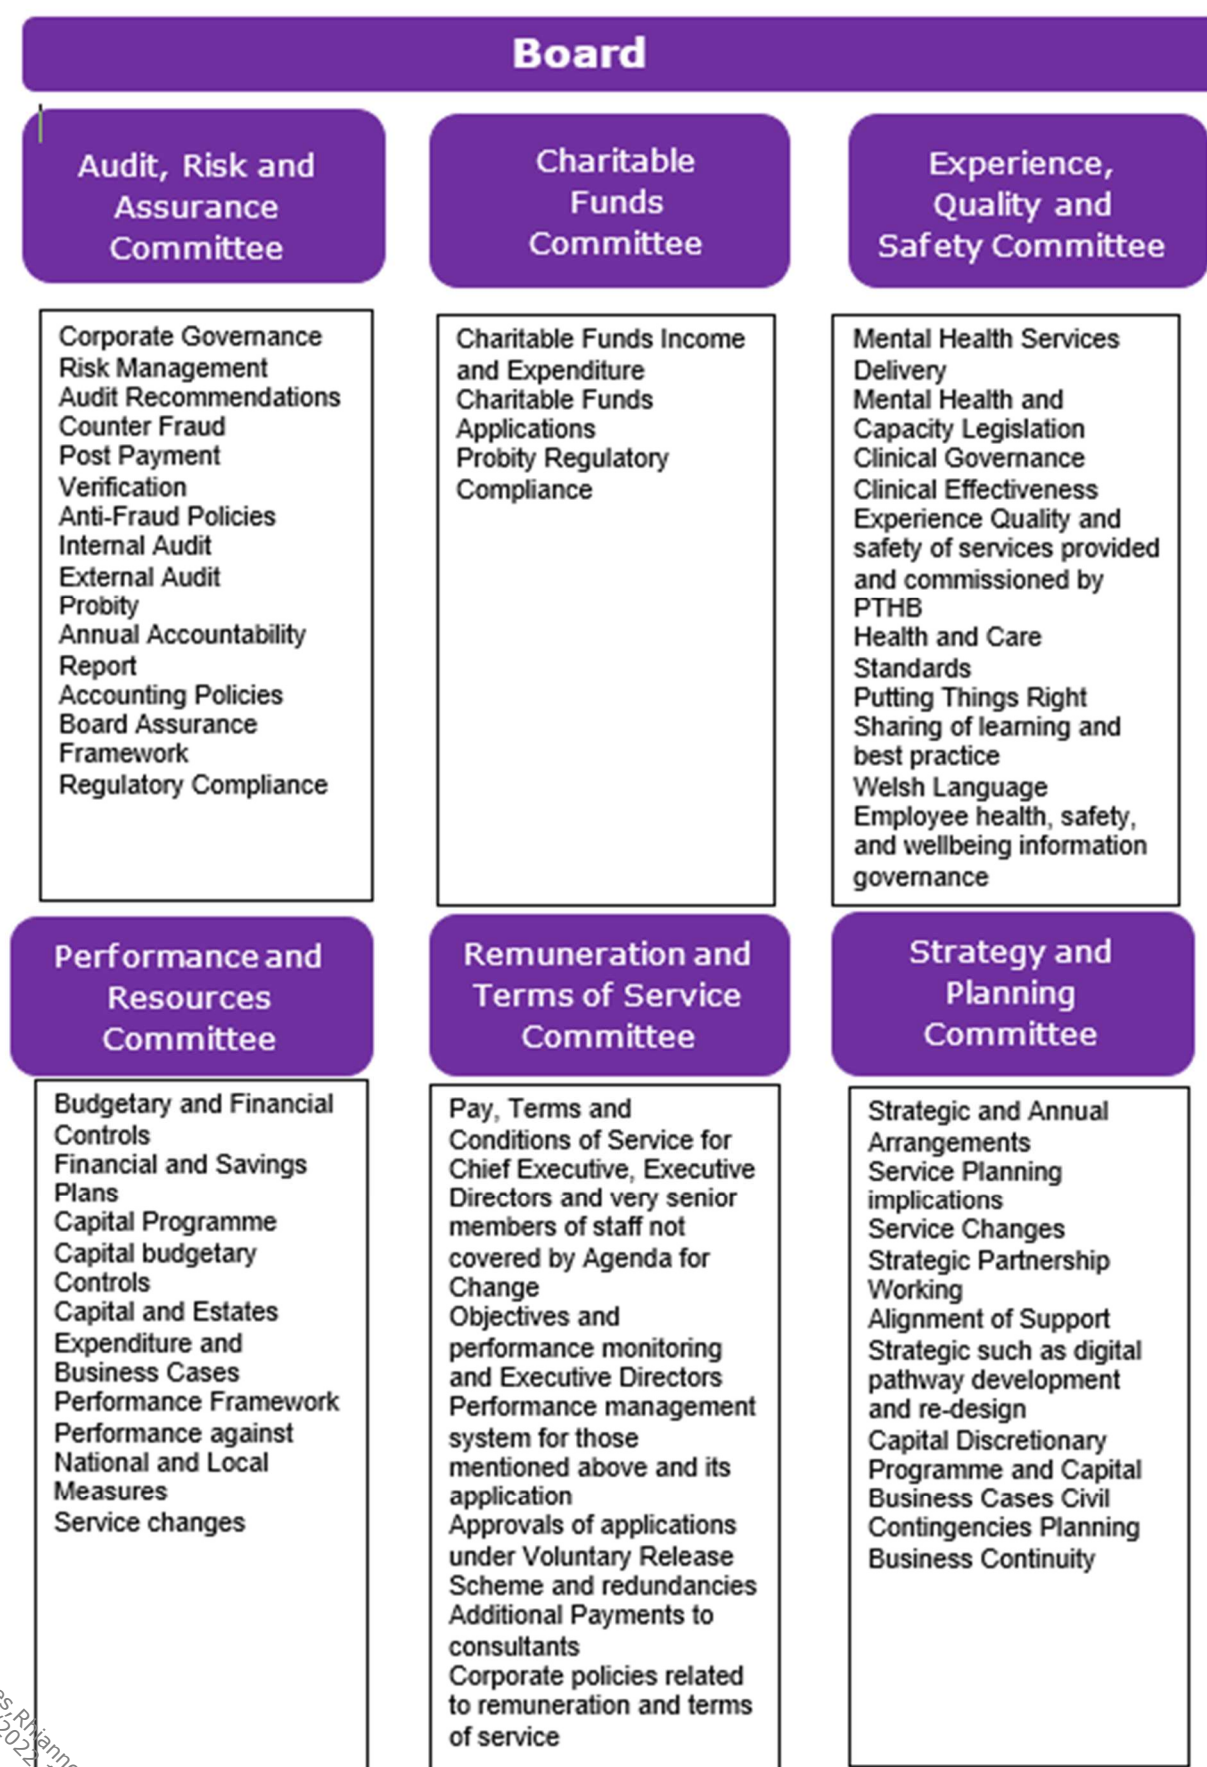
Board

Audit, Risk and Assurance Committee

Corporate Governance
Risk Management
Audit Recommendations
Counter Fraud
Post Payment Verification
Anti-Fraud Policies
Internal Audit
External Audit
Probity
Annual Accountability Report
Accounting Policies
Board Assurance Framework
Regulatory Compliance

Charitable Funds Committee

Charitable Funds Income and Expenditure
Charitable Funds Applications
Probity Regulatory Compliance

Experience, Quality and Safety Committee

Mental Health Services Delivery
Mental Health and Capacity Legislation
Clinical Governance
Clinical Effectiveness
Experience Quality and safety of services provided and commissioned by PTHB
Health and Care Standards
Putting Things Right
Sharing of learning and best practice
Welsh Language
Employee health, safety, and wellbeing information governance

Performance and Resources Committee

Budgetary and Financial Controls
Financial and Savings Plans
Capital Programme
Capital budgetary Controls
Capital and Estates Expenditure and Business Cases
Performance Framework
Performance against National and Local Measures
Service changes

Remuneration and Terms of Service Committee

Pay, Terms and Conditions of Service for Chief Executive, Executive Directors and very senior members of staff not covered by Agenda for Change
Objectives and performance monitoring and Executive Directors
Performance management system for those mentioned above and its application
Approvals of applications under Voluntary Release Scheme and redundancies
Additional Payments to consultants
Corporate policies related to remuneration and terms of service

Strategy and Planning Committee

Strategic and Annual Arrangements
Service Planning implications
Service Changes
Strategic Partnership Working
Alignment of Support
Strategic such as digital pathway development and re-design
Capital Discretionary Programme and Capital Business Cases Civil Contingencies Planning
Business Continuity

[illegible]